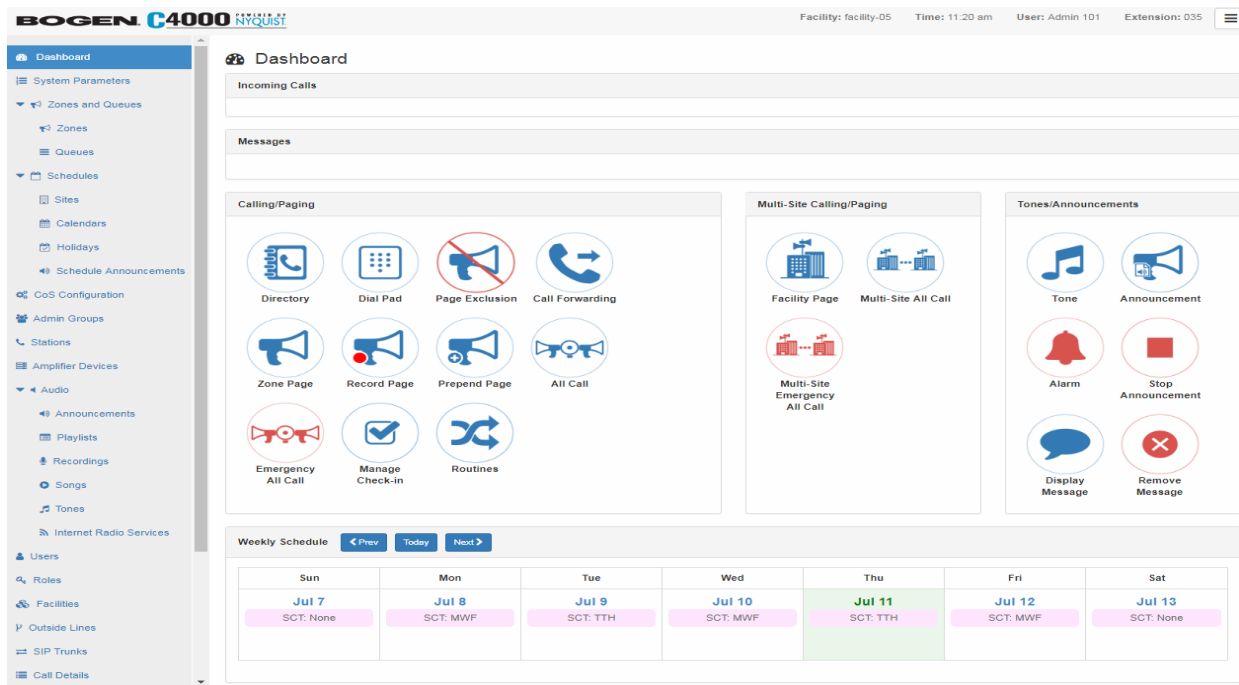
BOGEN C4000 POWERED BY NYQUIST

Facility: facility-05 Time: 11:20 am User: Admin 101 Extension: 035

Dashboard
System Parameters
Zones and Queues
Zones
Queues
Schedules
Sites
Calendars
Holidays
Schedule Announcements
CoS Configuration
Admin Groups
Stations
Amplifier Devices
Audio
Announcements
Playlists
Recordings
Songs
Tones
Internet Radio Services
Users
Roles
Facilities
Outside Lines
SIP Trunks
Call Details

Dashboard

Incoming Calls

Messages

Calling/Paging

Directory
Dial Pad
Page Exclusion
Call Forwarding
Zone Page
Record Page
Prepend Page
All Call
Emergency All Call
Manage Check-in
Routines

Multi-Site Calling/Paging

Facility Page
Multi-Site All Call
Multi-Site Emergency All Call

Tones/Announcements

Tone
Announcement
Alarm
Stop Announcement
Display Message
Remove Message

Weekly Schedule Prev Today Next

| Sun | Mon | Tue | Wed | Thu | Fri | Sat |
|---|---|---|---|---|---|---|
| Jul 7 | Jul 8 | Jul 9 | Jul 10 | Jul 11 | Jul 12 | Jul 13 |
| SCT: None | SCT: MWF | SCT: TTH | SCT: MWF | SCT: TTH | SCT: MWF | SCT: None |